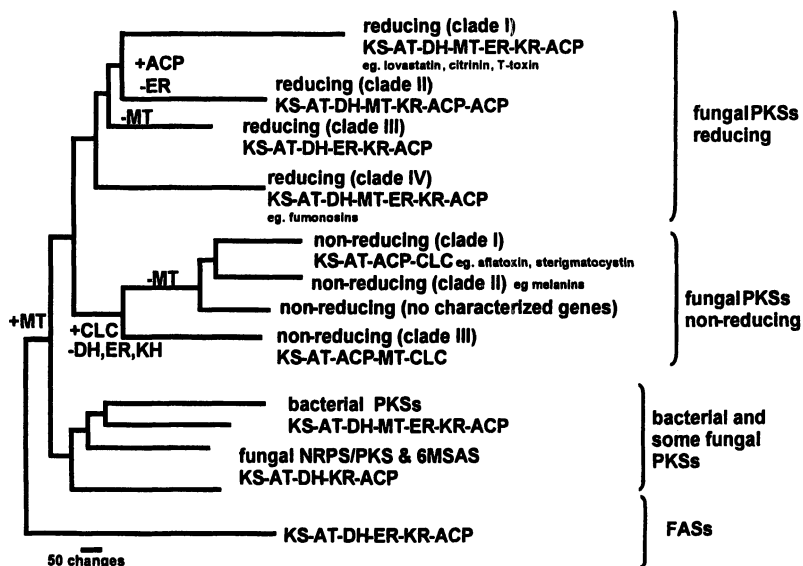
reducing (clade I)
KS-AT-DH-MT-ER-KR-ACP
eg. lovastatin, citrinin, T-toxin

+ACP
-ER

reducing (clade II)
KS-AT-DH-MT-KR-ACP-ACP

-MT

reducing (clade III)
KS-AT-DH-ER-KR-ACP

reducing (clade IV)
KS-AT-DH-MT-ER-KR-ACP
eg. fumonosins

fungal PKSs reducing

non-reducing (clade I)
KS-AT-ACP-CLC eg. aflatoxin, sterigmatocystin

-MT

non-reducing (clade II) eg melanins

non-reducing (no characterized genes)

+MT

+CLC
-DH,ER,KH

non-reducing (clade III)
KS-AT-ACP-MT-CLC

fungal PKSs non-reducing

bacterial PKSs
KS-AT-DH-MT-ER-KR-ACP

fungal NRPS/PKS & 6MSAS
KS-AT-DH-KR-ACP

bacterial and some fungal PKSs

KS-AT-DH-ER-KR-ACP

FASs

50 changes